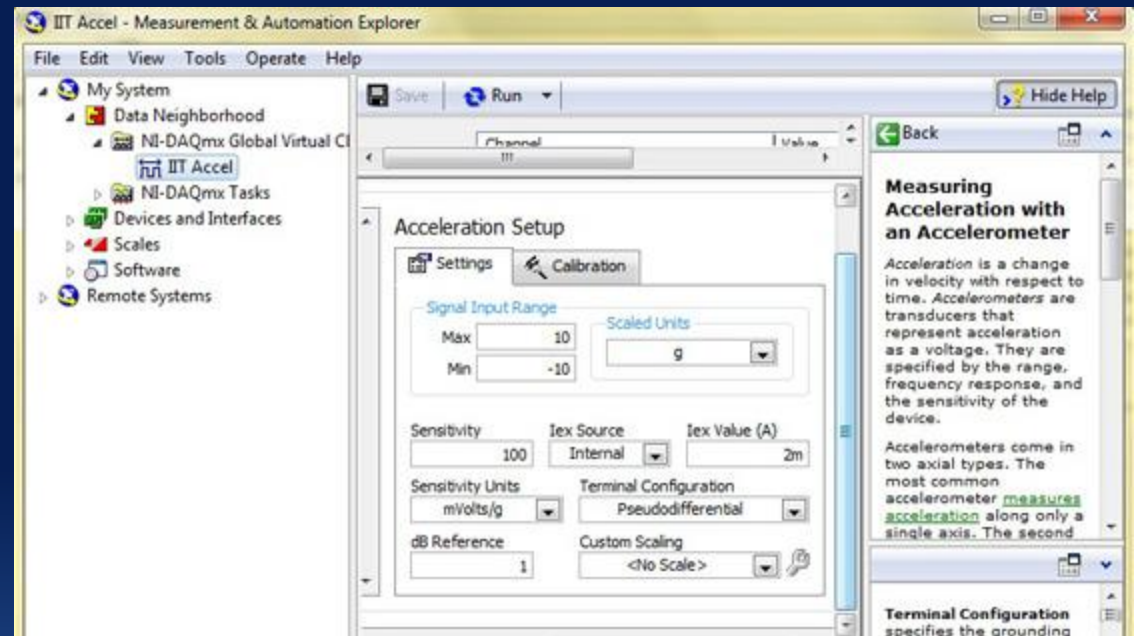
IIT Accel - Measurement & Automation Explorer

File Edit View Tools Operate Help

My System
Data Neighborhood
NI-DAQmx Global Virtual Cl
IIT Accel
NI-DAQmx Tasks
Devices and Interfaces
Scales
Software
Remote Systems

Save Run

Hide Help

Channel Value

Back

Acceleration Setup

Settings Calibration

Signal Input Range
Max 10
Min -10

Scaled Units
g

Sensitivity 100
Iex Source Internal
Iex Value (A) 2m

Sensitivity Units mVolts/g
Terminal Configuration Pseudodifferential

dB Reference 1
Custom Scaling <No Scale>

Measuring Acceleration with an Accelerometer

Acceleration is a change in velocity with respect to time. Accelerometers are transducers that represent acceleration as a voltage. They are specified by the range, frequency response, and the sensitivity of the device.

Accelerometers come in two axial types. The most common accelerometer measures acceleration along only a single axis. The second

Terminal Configuration specifies the grounding